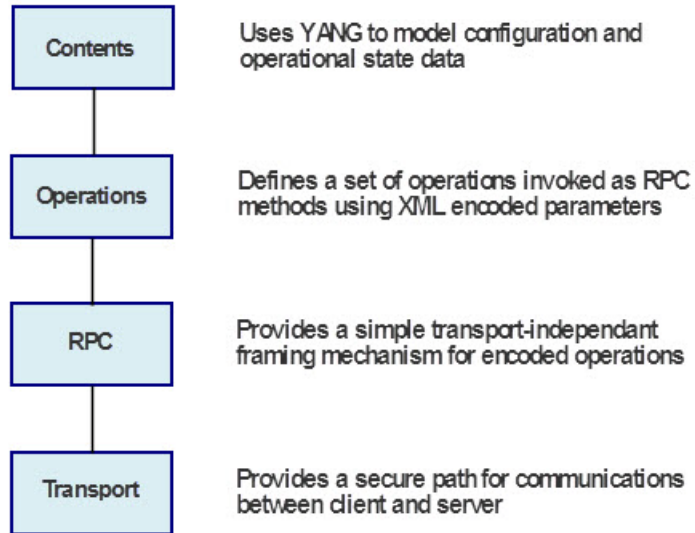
Contents

Uses YANG to model configuration and operational state data

Operations

Defines a set of operations invoked as RPC methods using XML encoded parameters

RPC

Provides a simple transport-independant framing mechanism for encoded operations

Transport

Provides a secure path for communications between client and server